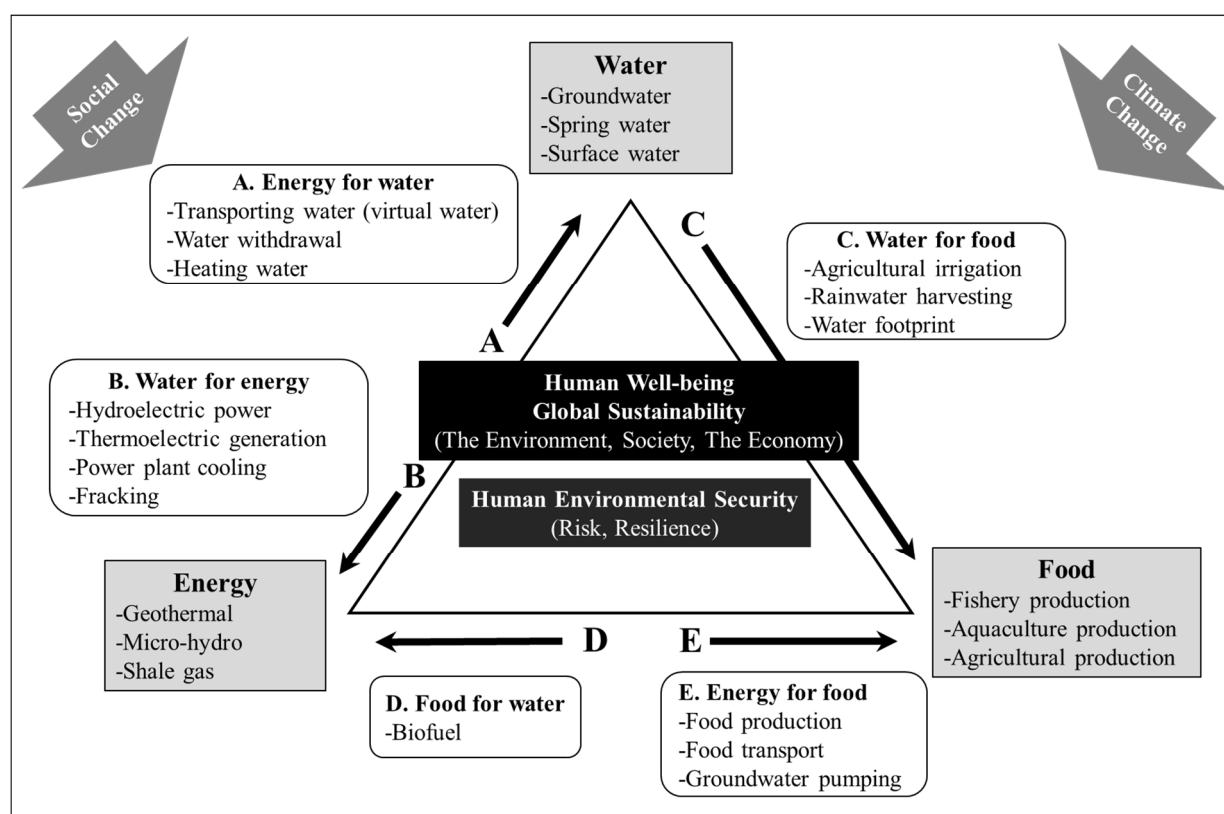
Social Change

Water
-Groundwater
-Spring water
-Surface water

Climate Change

A. Energy for water
-Transporting water (virtual water)
-Water withdrawal
-Heating water

C

C. Water for food
-Agricultural irrigation
-Rainwater harvesting
-Water footprint

A

B. Water for energy
-Hydroelectric power
-Thermoelectric generation
-Power plant cooling
-Fracking

Human Well-being
Global Sustainability
(The Environment, Society, The Economy)

B

Human Environmental Security
(Risk, Resilience)

Energy
-Geothermal
-Micro-hydro
-Shale gas

Food
-Fishery production
-Aquaculture production
-Agricultural production

D

E

D. Food for water
-Biofuel

E. Energy for food
-Food production
-Food transport
-Groundwater pumping